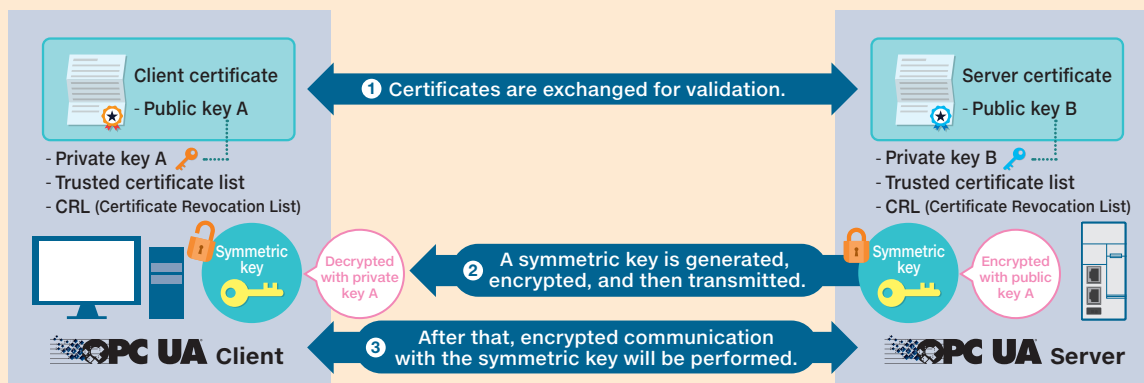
Client certificate
- Public key A

1 Certificates are exchanged for validation.

Server certificate
- Public key B

- Private key A
- Trusted certificate list
- CRL (Certificate Revocation List)

- Private key B
- Trusted certificate list
- CRL (Certificate Revocation List)

Symmetric key

Decrypted with private key A

2 A symmetric key is generated, encrypted, and then transmitted.

Symmetric key

Encrypted with public key A

OPC UA Client

3 After that, encrypted communication with the symmetric key will be performed.

OPC UA Server